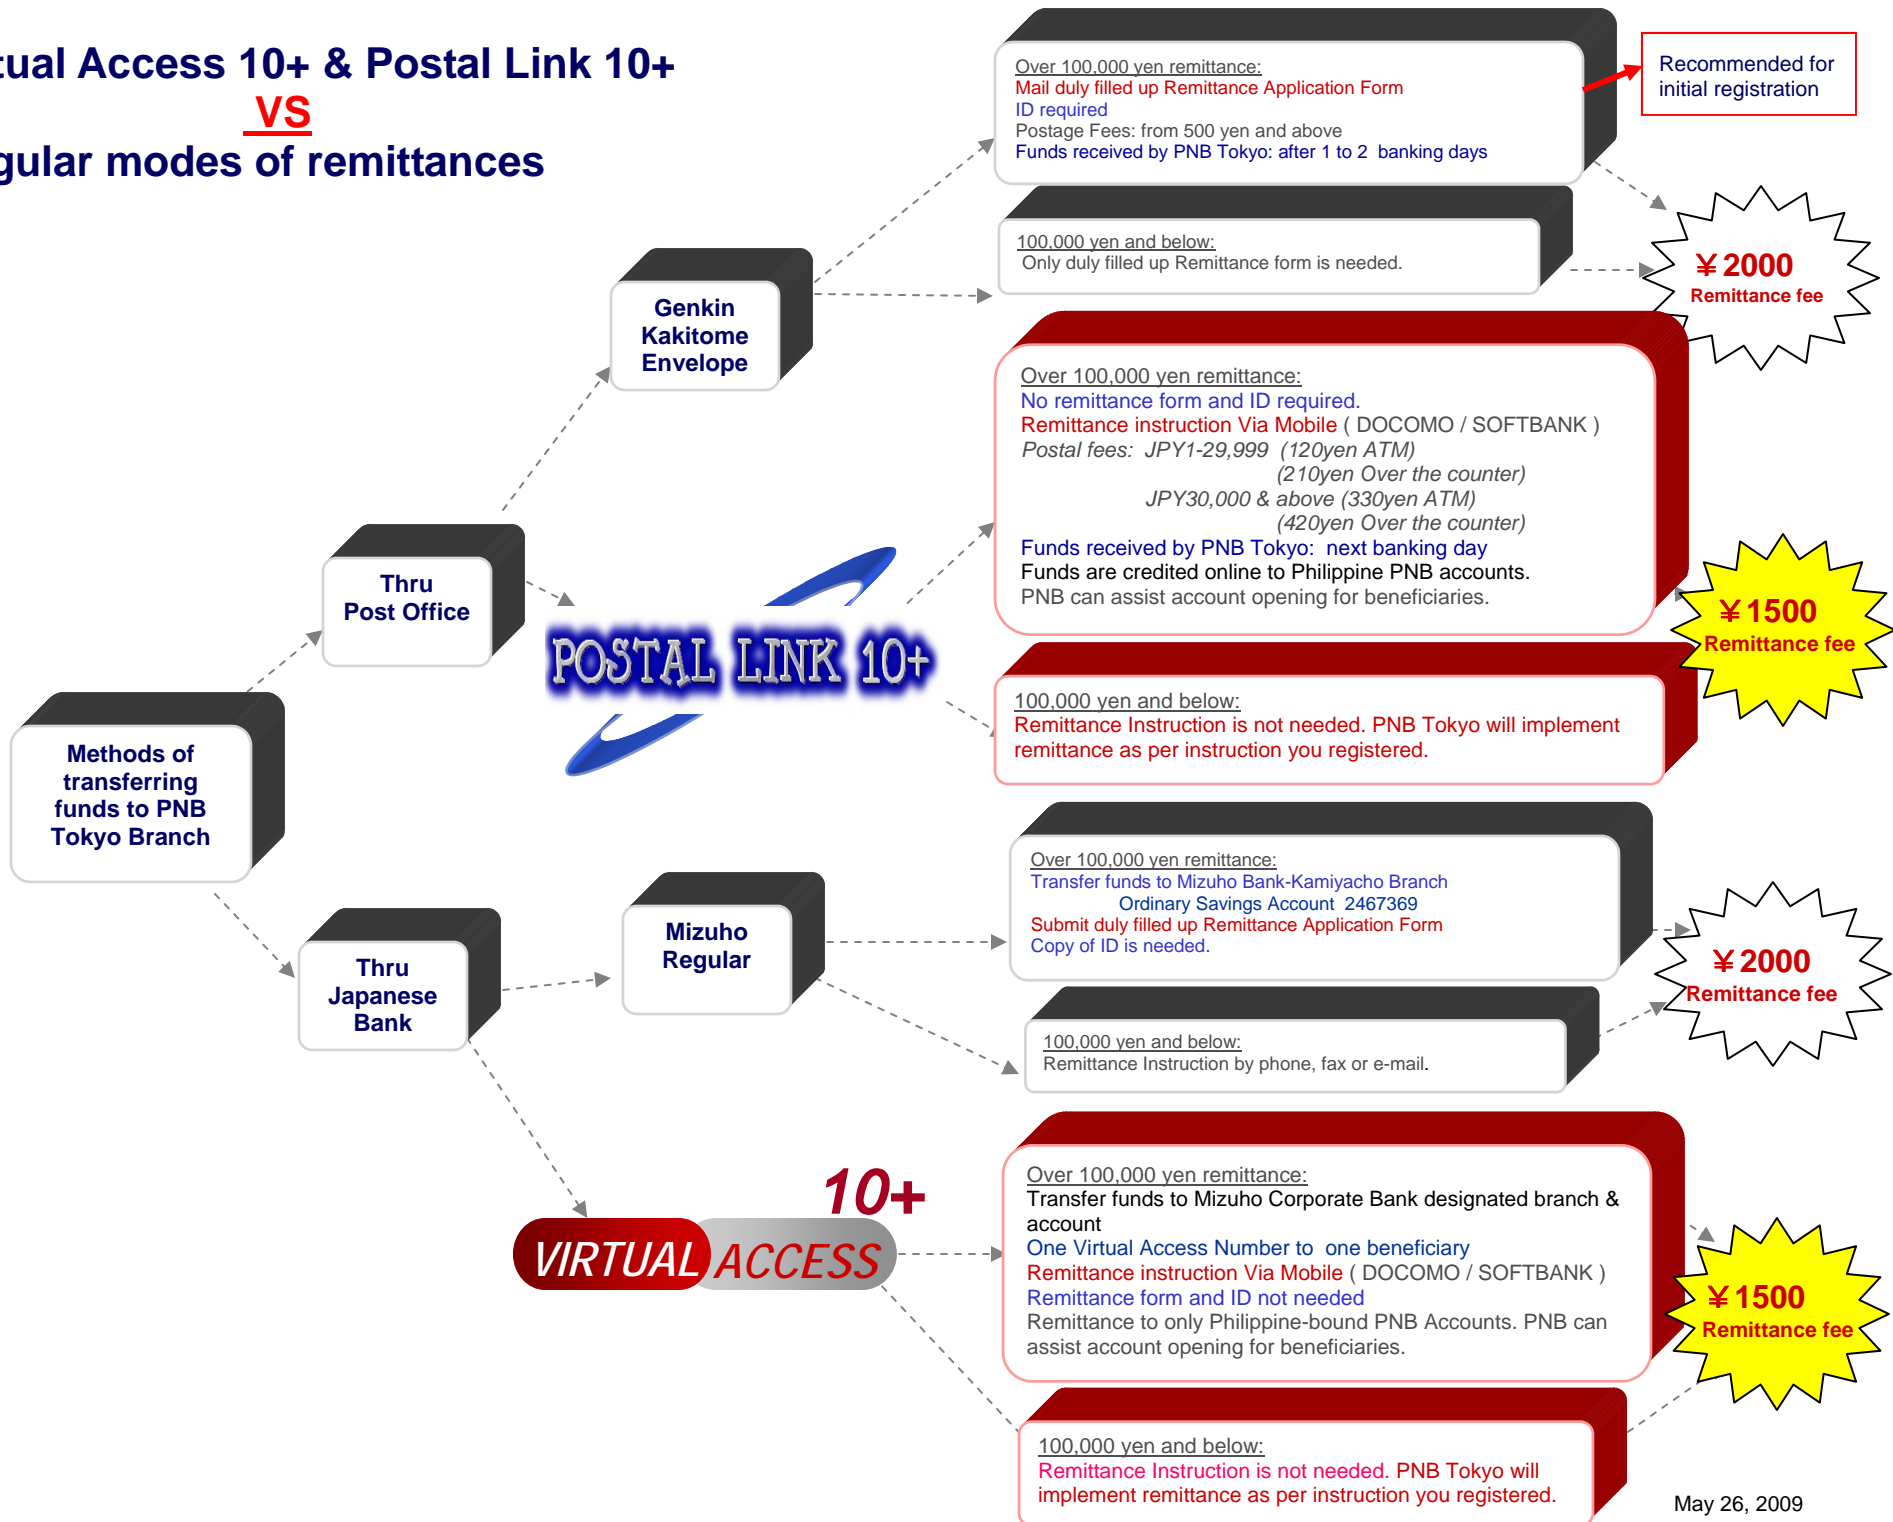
tual Access 10+ & Postal Link 10+
VS
gular modes of remittances

Over 100,000 yen remittance:
Mail duly filled up Remittance Application Form
ID required
Postage Fees: from 500 yen and above
Funds received by PNB Tokyo: after 1 to 2 banking days

Recommended for initial registration

100,000 yen and below:
Only duly filled up Remittance form is needed.

¥2000
Remittance fee

Genkin Kakitome Envelope

Over 100,000 yen remittance:
No remittance form and ID required.
Remittance instruction Via Mobile ( DOCOMO / SOFTBANK )
Postal fees: JPY1-29,999 (120yen ATM)
(210yen Over the counter)
JPY30,000 & above (330yen ATM)
(420yen Over the counter)
Funds received by PNB Tokyo: next banking day
Funds are credited online to Philippine PNB accounts.
PNB can assist account opening for beneficiaries.

Thru Post Office

POSTAL LINK 10+

¥1500
Remittance fee

100,000 yen and below:
Remittance Instruction is not needed. PNB Tokyo will implement remittance as per instruction you registered.

Methods of transferring funds to PNB Tokyo Branch

Mizuho Regular

Over 100,000 yen remittance:
Transfer funds to Mizuho Bank-Kamiyacho Branch
Ordinary Savings Account 2467369
Submit duly filled up Remittance Application Form
Copy of ID is needed.

¥2000
Remittance fee

Thru Japanese Bank

100,000 yen and below:
Remittance Instruction by phone, fax or e-mail.

10+
VIRTUAL ACCESS

Over 100,000 yen remittance:
Transfer funds to Mizuho Corporate Bank designated branch & account
One Virtual Access Number to one beneficiary
Remittance instruction Via Mobile ( DOCOMO / SOFTBANK )
Remittance form and ID not needed
Remittance to only Philippine-bound PNB Accounts. PNB can assist account opening for beneficiaries.

¥1500
Remittance fee

100,000 yen and below:
Remittance Instruction is not needed. PNB Tokyo will implement remittance as per instruction you registered.

May 26, 2009